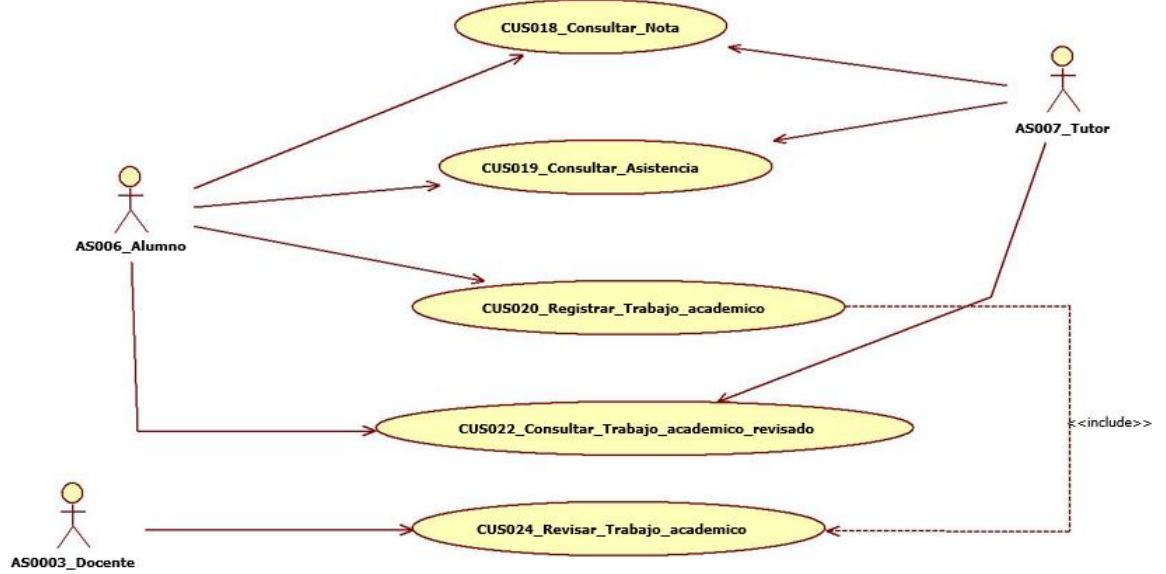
CUS018_Consultar_Nota

AS007_Tutor

CUS019_Consultar_Asistencia

AS006_Alumno

CUS020_Registrar_Trabajo_academico

CUS022_Consultar_Trabajo_academico_revisado

<<include>>

CUS024_Revisar_Trabajo_academico

AS0003_Docente